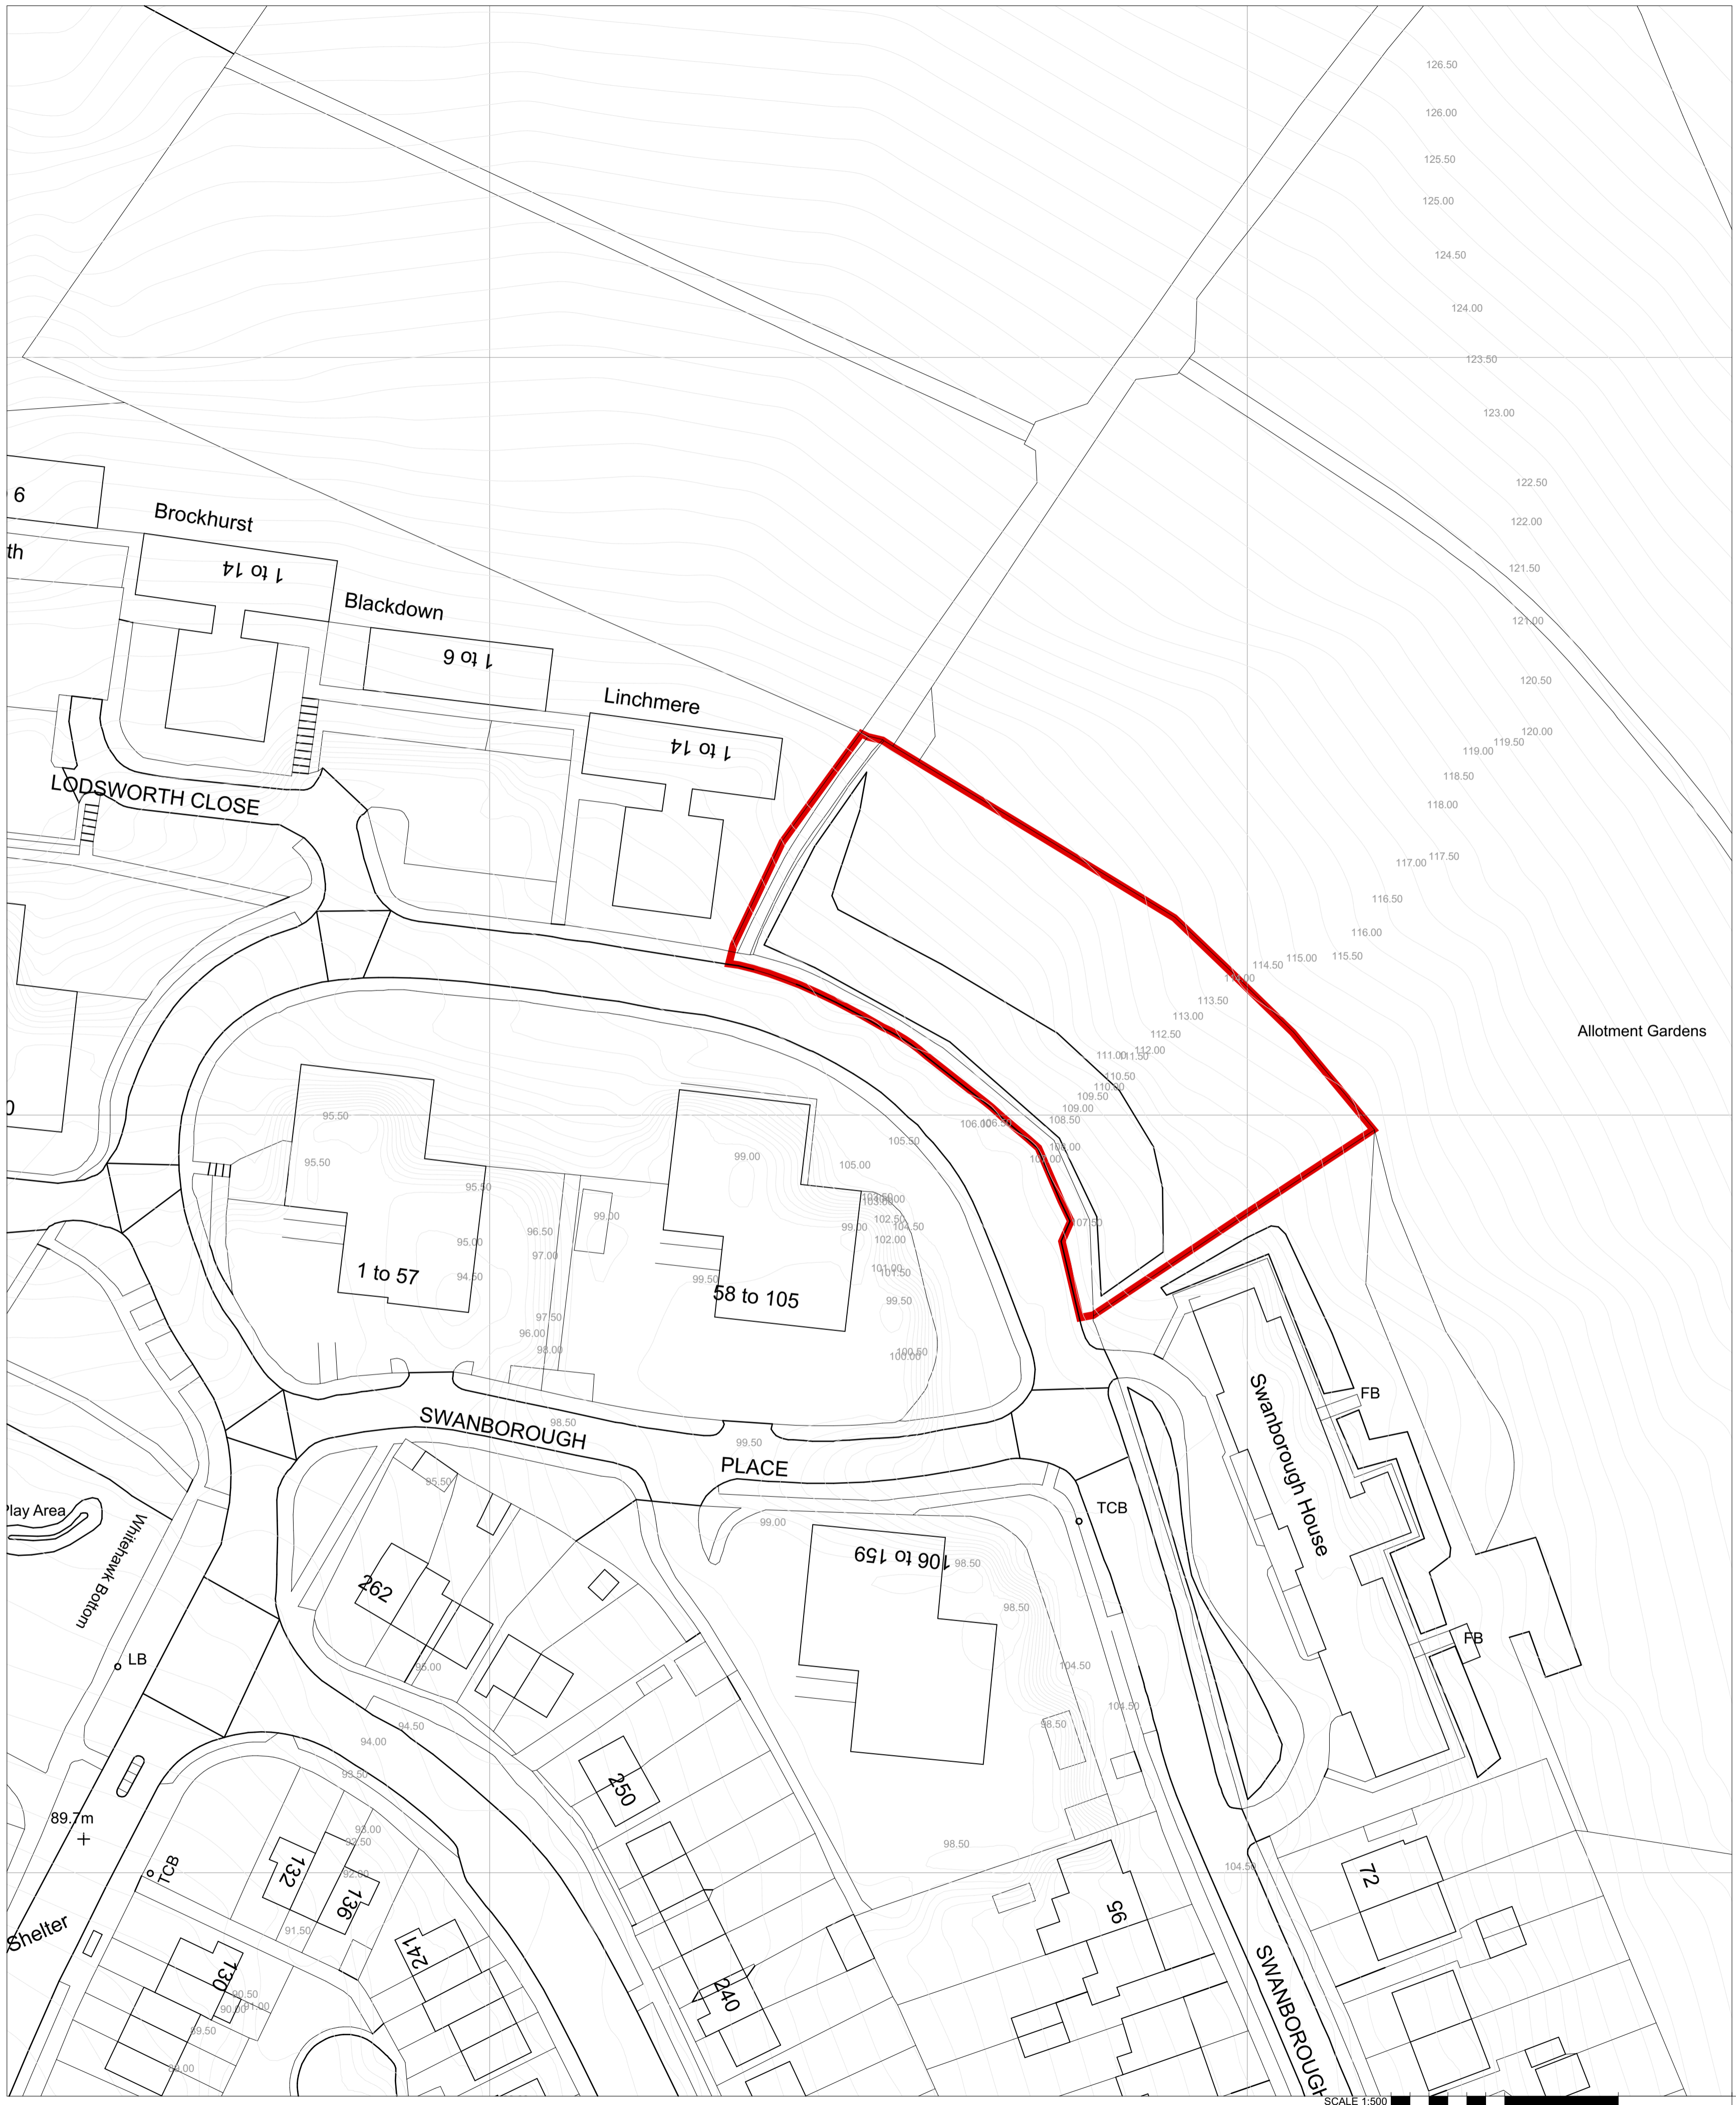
126.50
126.00
125.50
125.00
124.50
124.00
123.50
123.00
122.50
122.00
121.50
121.00
120.50
120.00
119.50
119.00
118.50
118.00
117.50
117.00
116.50
116.00
115.50
115.00
114.50
114.00
113.50
113.00
112.50
112.00
111.50
111.00
110.50
110.00
109.50
109.00
108.50
108.00
107.50
107.00
106.50
106.00
6
Brockhurst
th
1 to 14
Blackdown
1 to 6
Linchmere
1 to 14
LODSWORTH CLOSE
Allotment Gardens
0
95.50
95.50
95.50
99.00
105.50
105.00
104.00
103.00
102.50
104.50
102.00
101.00
101.50
99.50
100.50
100.00
99.00
99.00
96.50
97.00
95.00
94.50
99.50
97.50
96.00
98.00
1 to 57
58 to 105
SWANBOROUGH
98.50
99.50
PLACE
FB
Swanborough House
Play Area
Whitehawk Bottom
95.50
TCB
99.00
106 to 159
98.50
98.50
262
95.00
LB
104.50
94.50
104.50
94.00
98.50
93.50
250
FB
89.7m
93.00
92.50
92.00
98.50
104.50
72
TCB
132
136
91.50
95
Shelter
241
130
90.50
90.00
91.00
89.50
240
SWANBOROUGH
89.00
SCALE 1:500